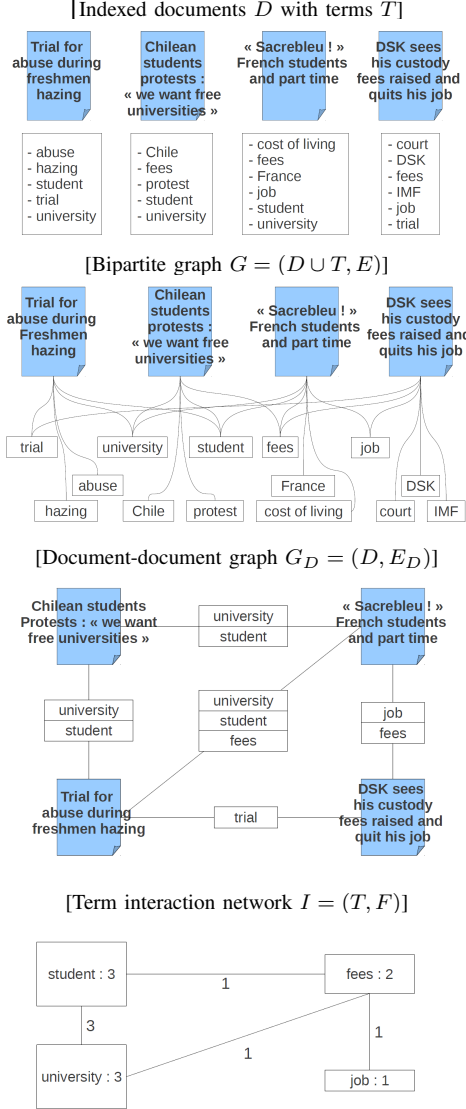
[Indexed documents $D$ with terms $T$]

Trial for abuse during freshmen hazing

Chilean students protests : « we want free universities »

« Sacrebleu ! » French students and part time

DSK sees his custody fees raised and quits his job

- abuse
- hazing
- student
- trial
- university

- Chile
- fees
- protest
- student
- university

- cost of living
- fees
- France
- job
- student
- university

- court
- DSK
- fees
- IMF
- job
- trial

[Bipartite graph $G = (D \cup T, E)$]

Trial for abuse during Freshmen hazing

Chilean students protests : « we want free universities »

« Sacrebleu ! » French students and part time

DSK sees his custody fees raised and quits his job

trial

university

student

fees

job

abuse

France

DSK

hazing

Chile

protest

cost of living

court

IMF

[Document-document graph $G_D = (D, E_D)$]

Chilean students Protests : « we want free universities »

university
student

« Sacrebleu ! » French students and part time

university
student

university
student
fees

job
fees

Trial for abuse during freshmen hazing

trial

DSK sees his custody fees raised and quit his job

[Term interaction network $I = (T, F)$]

student : 3

1

fees : 2

3

1

1

university : 3

job : 1